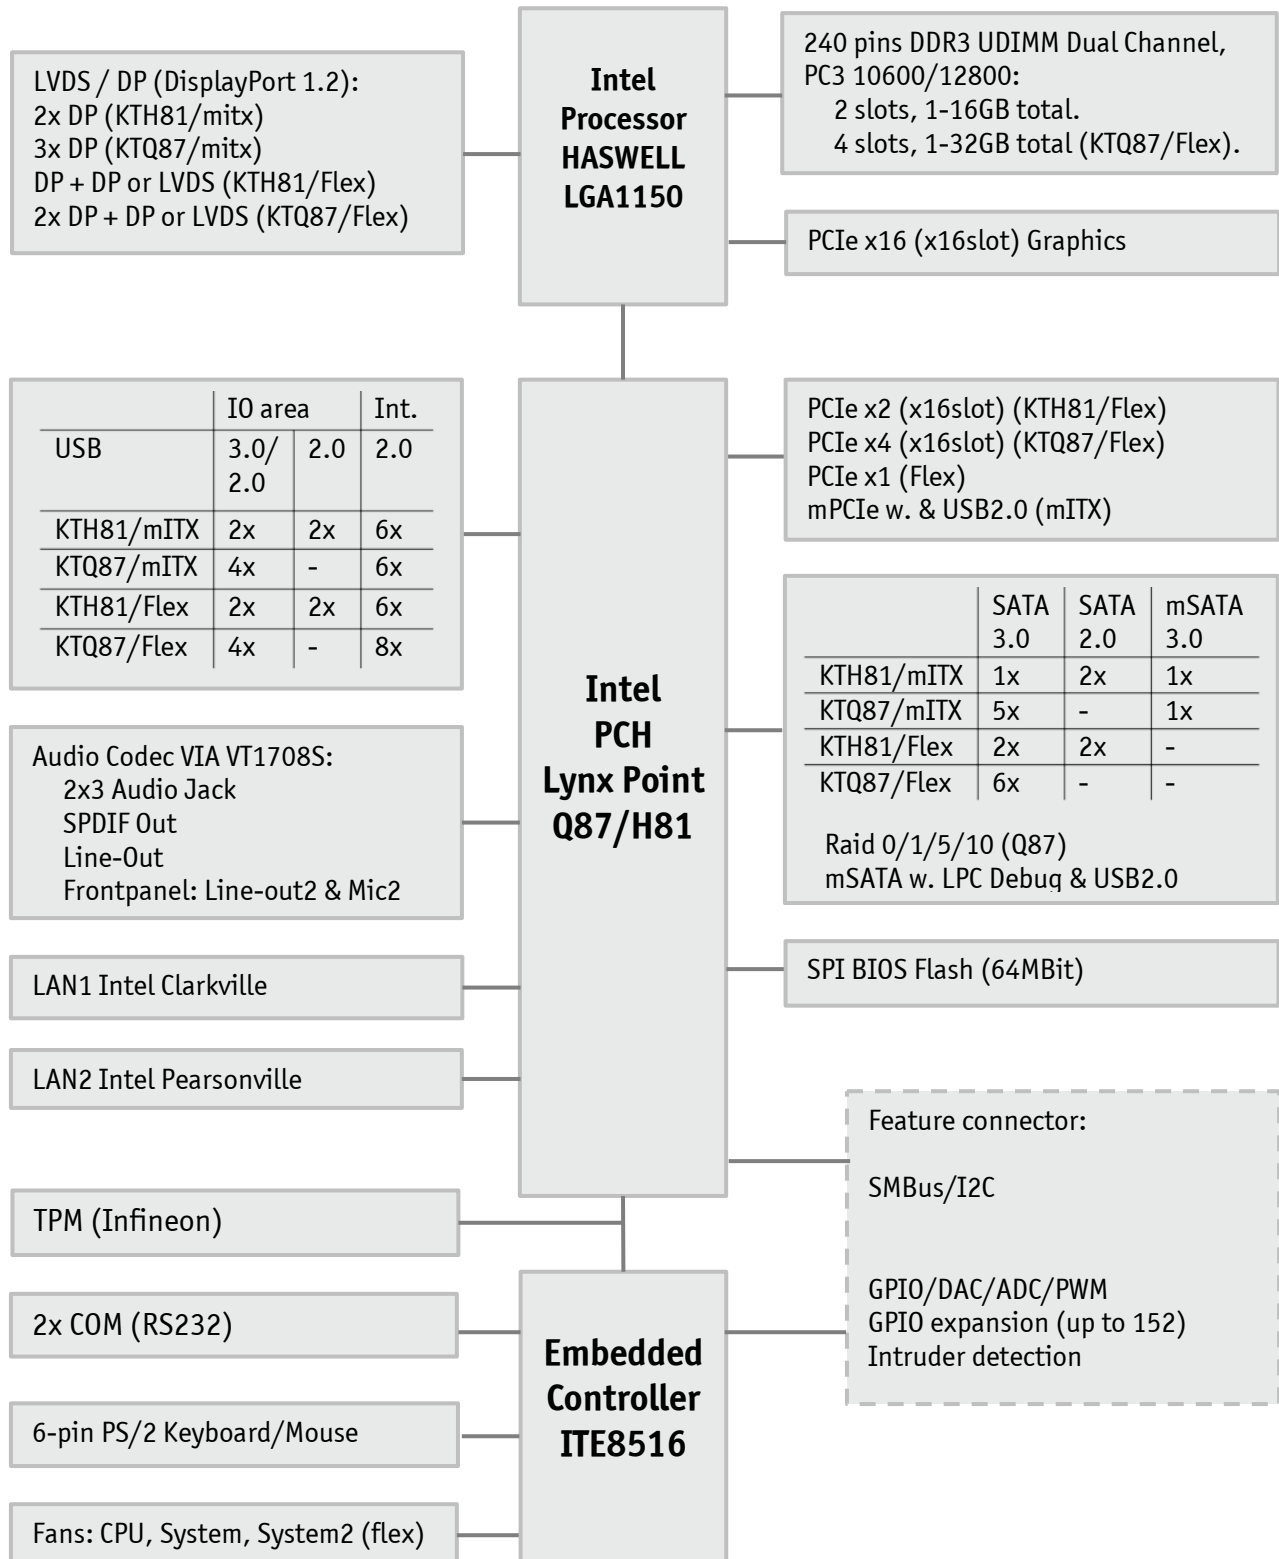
LVDS / DP (DisplayPort 1.2):
2x DP (KTH81/mitx)
3x DP (KTQ87/mitx)
DP + DP or LVDS (KTH81/Flex)
2x DP + DP or LVDS (KTQ87/Flex)

Intel Processor HASWELL LGA1150

240 pins DDR3 UDIMM Dual Channel, PC3 10600/12800:
2 slots, 1-16GB total.
4 slots, 1-32GB total (KTQ87/Flex).

PCIe x16 (x16slot) Graphics

| | IO area | | Int. |
|---|---|---|---|
| USB | 3.0/ 2.0 | 2.0 | 2.0 |
| KTH81/mITX | 2x | 2x | 6x |
| KTQ87/mITX | 4x | - | 6x |
| KTH81/Flex | 2x | 2x | 6x |
| KTQ87/Flex | 4x | - | 8x |

Intel PCH Lynx Point Q87/H81

PCIe x2 (x16slot) (KTH81/Flex)
PCIe x4 (x16slot) (KTQ87/Flex)
PCIe x1 (Flex)
mPCIe w. & USB2.0 (mITX)

| | SATA 3.0 | SATA 2.0 | mSATA 3.0 |
|---|---|---|---|
| KTH81/mITX | 1x | 2x | 1x |
| KTQ87/mITX | 5x | - | 1x |
| KTH81/Flex | 2x | 2x | - |
| KTQ87/Flex | 6x | - | - |

Raid 0/1/5/10 (Q87)
mSATA w. LPC Debug & USB2.0

Audio Codec VIA VT1708S:
2x3 Audio Jack
SPDIF Out
Line-Out
Frontpanel: Line-out2 & Mic2

SPI BIOS Flash (64MBit)

LAN1 Intel Clarkville

LAN2 Intel Pearsonville

Feature connector:

SMBus/I2C

GPIO/DAC/ADC/PWM
GPIO expansion (up to 152)
Intruder detection

TPM (Infineon)

2x COM (RS232)

Embedded Controller ITE8516

6-pin PS/2 Keyboard/Mouse

Fans: CPU, System, System2 (flex)